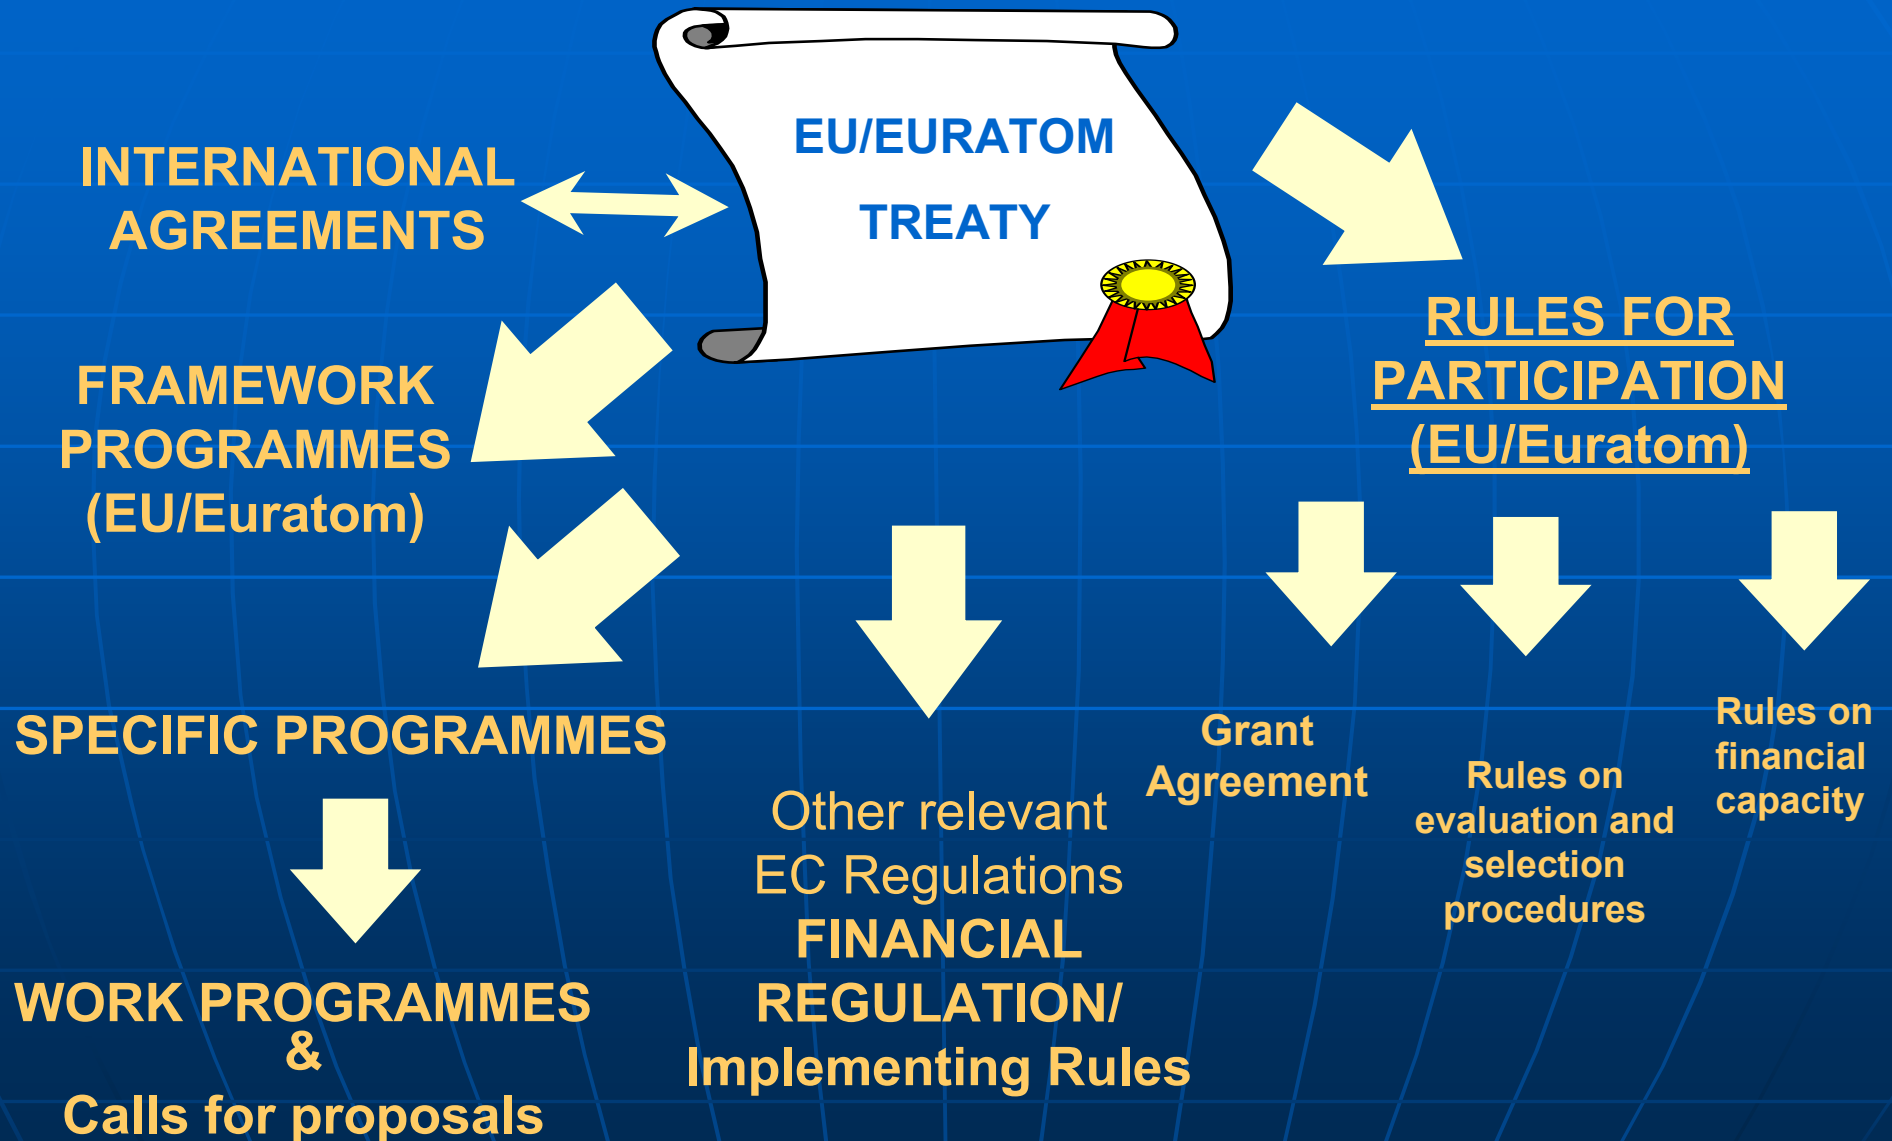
EU/EURATOM

TREATY

INTERNATIONAL AGREEMENTS

FRAMEWORK PROGRAMMES (EU/Euratom)

RULES FOR PARTICIPATION (EU/Euratom)

SPECIFIC PROGRAMMES

WORK PROGRAMMES & Calls for proposals

Other relevant EC Regulations FINANCIAL REGULATION/ Implementing Rules

Grant Agreement

Rules on evaluation and selection procedures

Rules on financial capacity